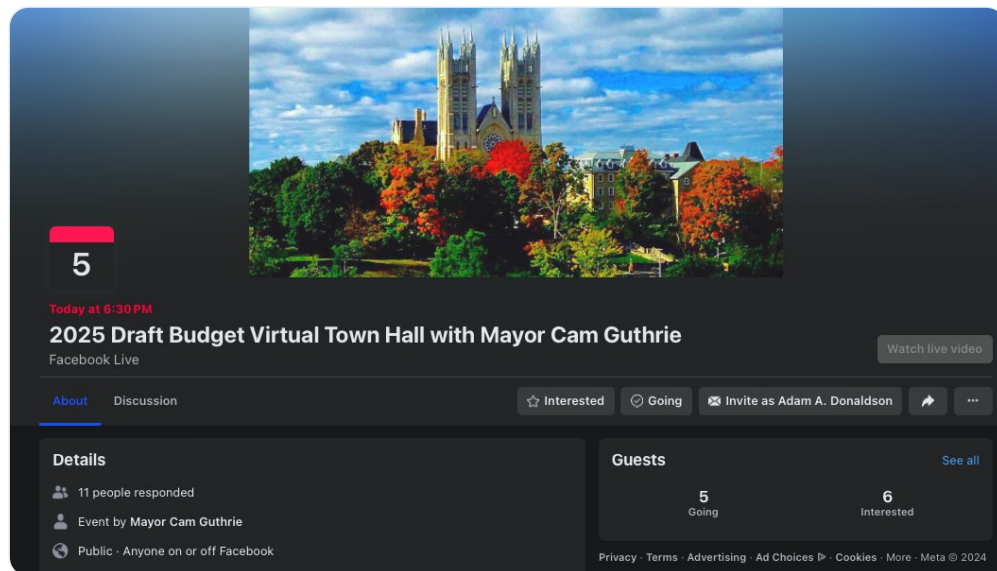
5

Today at 6:30 PM

2025 Draft Budget Virtual Town Hall with Mayor Cam Guthrie

Facebook Live

Watch live video

About

Discussion

Interested

Going

Invite as Adam A. Donaldson

...

Details

11 people responded

Event by Mayor Cam Guthrie

Public · Anyone on or off Facebook

Guests

See all

5
Going

6
Interested

Privacy · Terms · Advertising · Ad Choices · Cookies · More · Meta © 2024